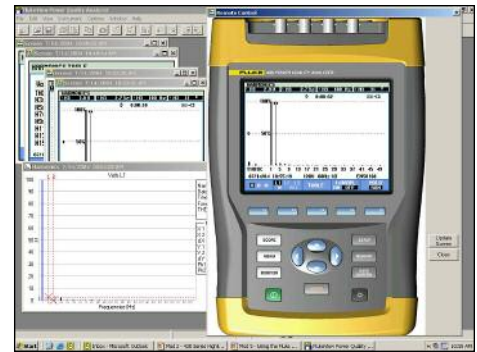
FlukeView Power Quality Analyzer
File Edit View Instruments Options Window Help

Remote Control

FLUKE 43B POWER QUALITY ANALYZER

100%

50%

Harmonics
Volts L1

Frequency [Hz]

SCOPE
MENU
MONITOR

Update Screen
Close

Start
Inbox - Microsoft Outlook
FlukeView Power Quality ...